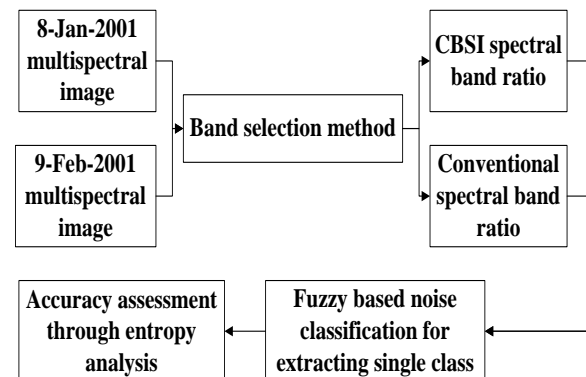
8-Jan-2001 multispectral image

9-Feb-2001 multispectral image

Band selection method

CBSI spectral band ratio

Conventional spectral band ratio

Accuracy assessment through entropy analysis

Fuzzy based noise classification for extracting single class